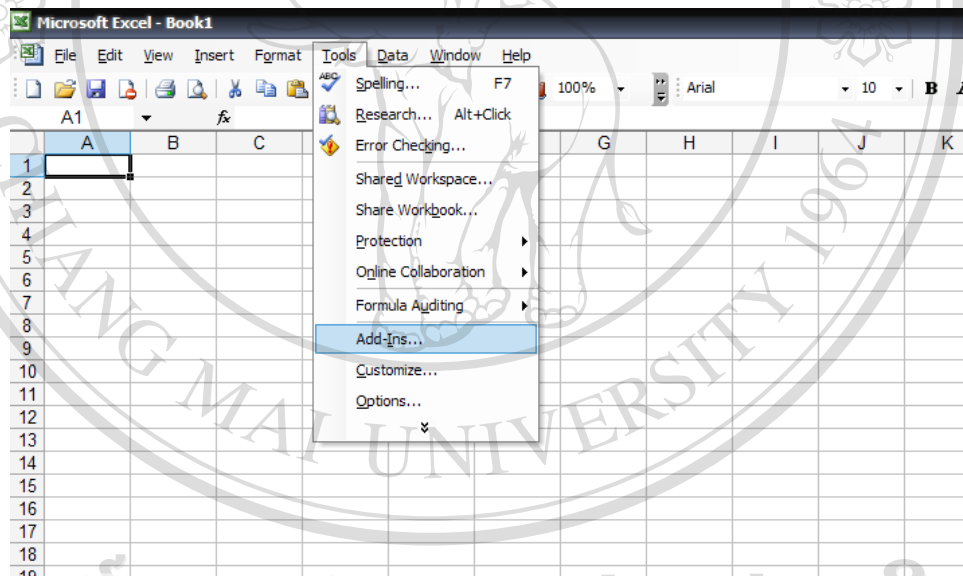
Microsoft Excel - Book1

File Edit View Insert Format Tools Data Window Help

100% Arial 10 B

A1 $f_x$

Spelling... F7
Research... Alt+Click
Error Checking...
Shared Workspace...
Share Workbook...
Protection
Online Collaboration
Formula Auditing
Add-Ins...
Customize...
Options...

| | A | B | C | G | H | I | J | K |
|---|---|---|---|---|---|---|---|---|
| 1 | | | | | | | | |
| 2 | | | | | | | | |
| 3 | | | | | | | | |
| 4 | | | | | | | | |
| 5 | | | | | | | | |
| 6 | | | | | | | | |
| 7 | | | | | | | | |
| 8 | | | | | | | | |
| 9 | | | | | | | | |
| 10 | | | | | | | | |
| 11 | | | | | | | | |
| 12 | | | | | | | | |
| 13 | | | | | | | | |
| 14 | | | | | | | | |
| 15 | | | | | | | | |
| 16 | | | | | | | | |
| 17 | | | | | | | | |
| 18 | | | | | | | | |

CHIANG MAI UNIVERSITY 1964